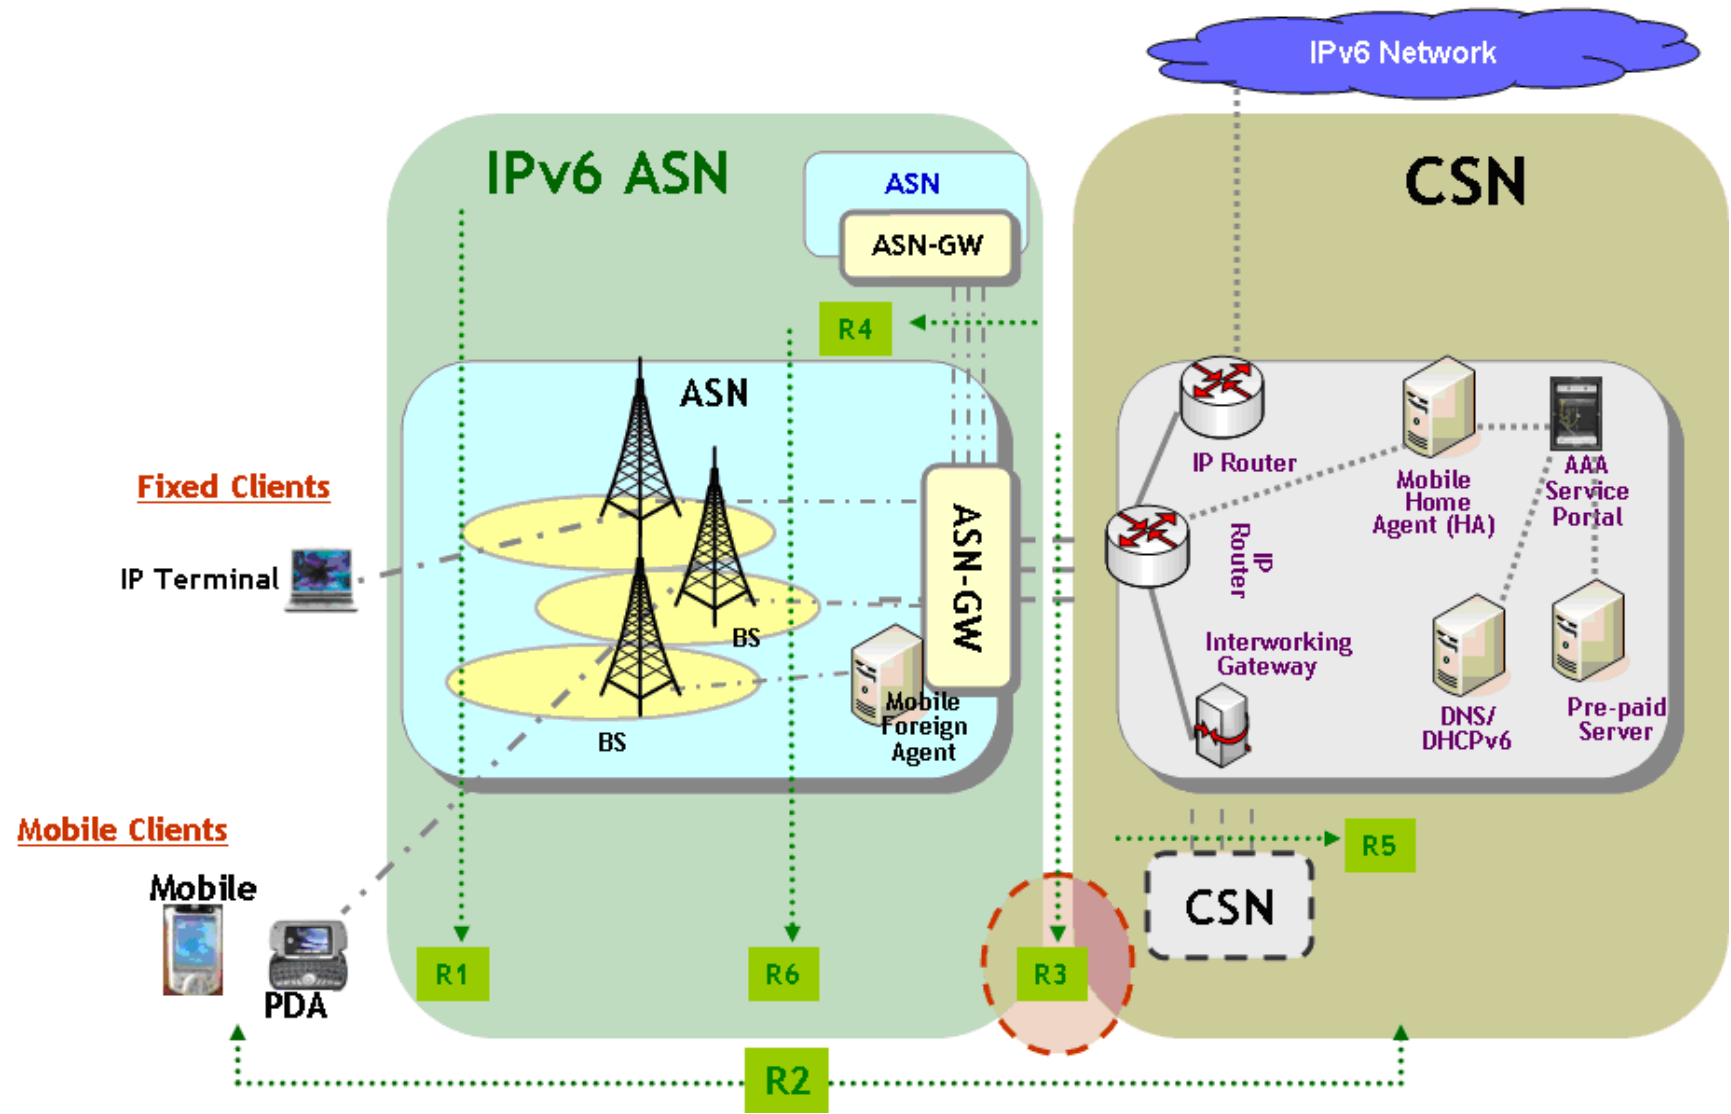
IPv6 Network

IPv6 ASN

ASN

ASN-GW

R4

ASN

Fixed Clients

IP Terminal

BS

BS

ASN-GW

Mobile Foreign Agent

CSN

IP Router

Mobile Home Agent (HA)

AAA Service Portal

IP Router

Interworking Gateway

DNS/ DHCPv6

Pre-paid Server

R5

CSN

Mobile Clients

Mobile

PDA

R1

R6

R3

R2